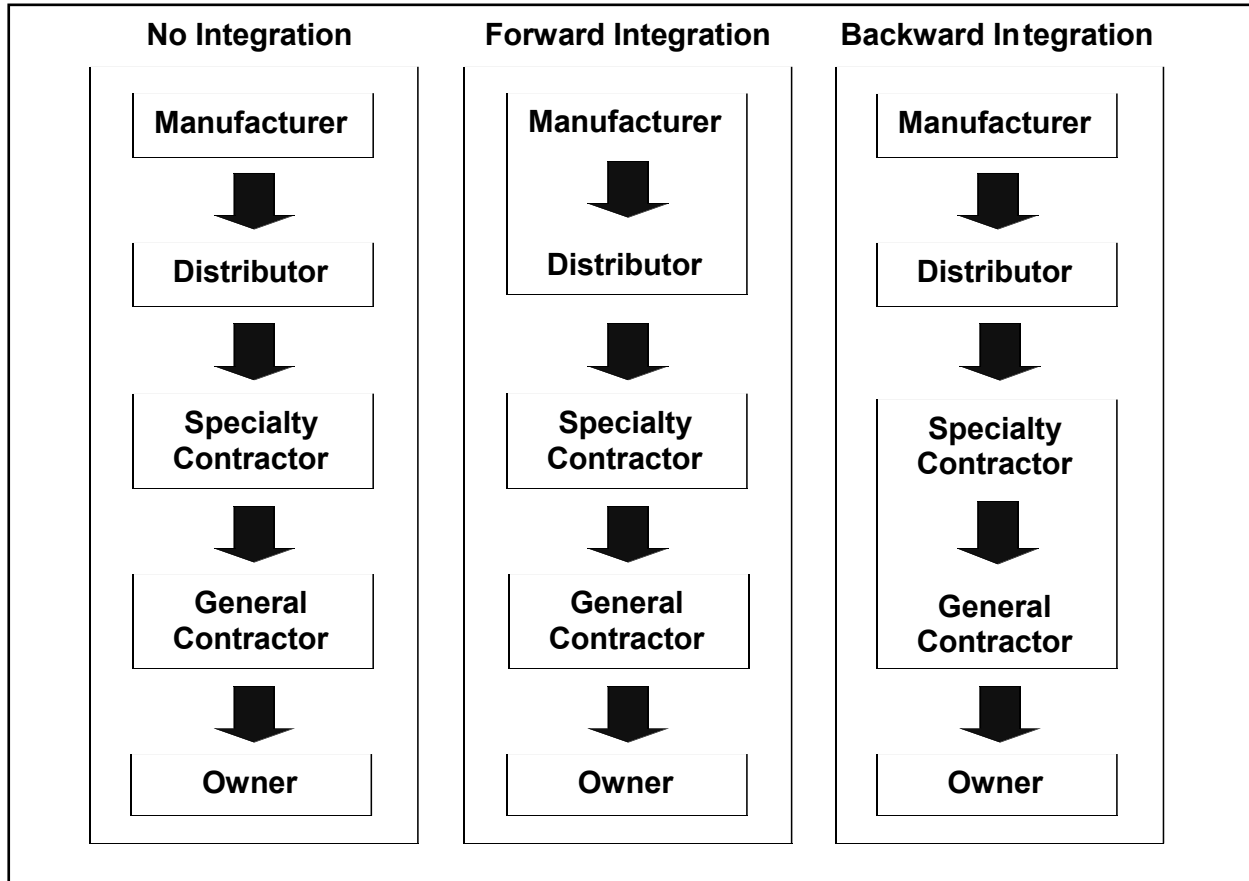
No Integration

Manufacturer

Distributor

Specialty Contractor

General Contractor

Owner

Forward Integration

Manufacturer

Distributor

Specialty Contractor

General Contractor

Owner

Backward Integration

Manufacturer

Distributor

Specialty Contractor

General Contractor

Owner